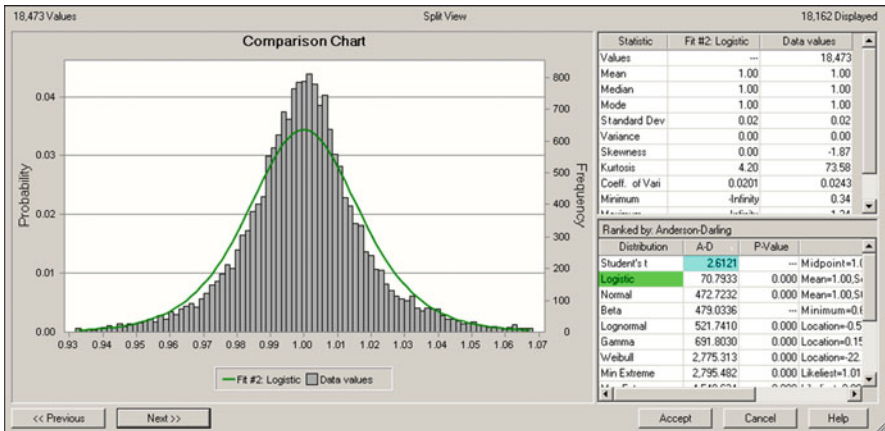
18,473 Values

Split View

18,162 Displayed

Comparison Chart

Probability

Frequency

0.04
0.03
0.02
0.01
0.00

800
700
600
500
400
300
200
100
0

0.93 0.94 0.95 0.96 0.97 0.98 0.99 1.00 1.01 1.02 1.03 1.04 1.05 1.06 1.07

Fit #2: Logistic
Data values

| Statistic | Fit #2: Logistic | Data values |
|---|---|---|
| Values | --- | 18,473 |
| Mean | 1.00 | 1.00 |
| Median | 1.00 | 1.00 |
| Mode | 1.00 | 1.00 |
| Standard Dev | 0.02 | 0.02 |
| Variance | 0.00 | 0.00 |
| Skewness | 0.00 | -1.87 |
| Kurtosis | 4.20 | 73.58 |
| Coeff. of Vari | 0.0201 | 0.0243 |
| Minimum | -Infinity | 0.34 |
| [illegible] | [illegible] | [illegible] |

Ranked by: Anderson-Darling

| Distribution | A-D | P-Value | |
|---|---|---|---|
| Student's t | 2.6121 | --- | Midpoint=1.0 |
| Logistic | 70.7933 | 0.000 | Mean=1.00,S |
| Normal | 472.7232 | 0.000 | Mean=1.00,S |
| Beta | 479.0336 | --- | Minimum=0.6 |
| Lognormal | 521.7410 | 0.000 | Location=0.5 |
| Gamma | 691.8030 | 0.000 | Location=0.15 |
| Weibull | 2,775.313 | 0.000 | Location=-22. |
| Min Extreme | 2,795.482 | 0.000 | Likeliest=1.01 |
| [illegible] | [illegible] | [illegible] | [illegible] |

<< Previous
Next >>
Accept
Cancel
Help